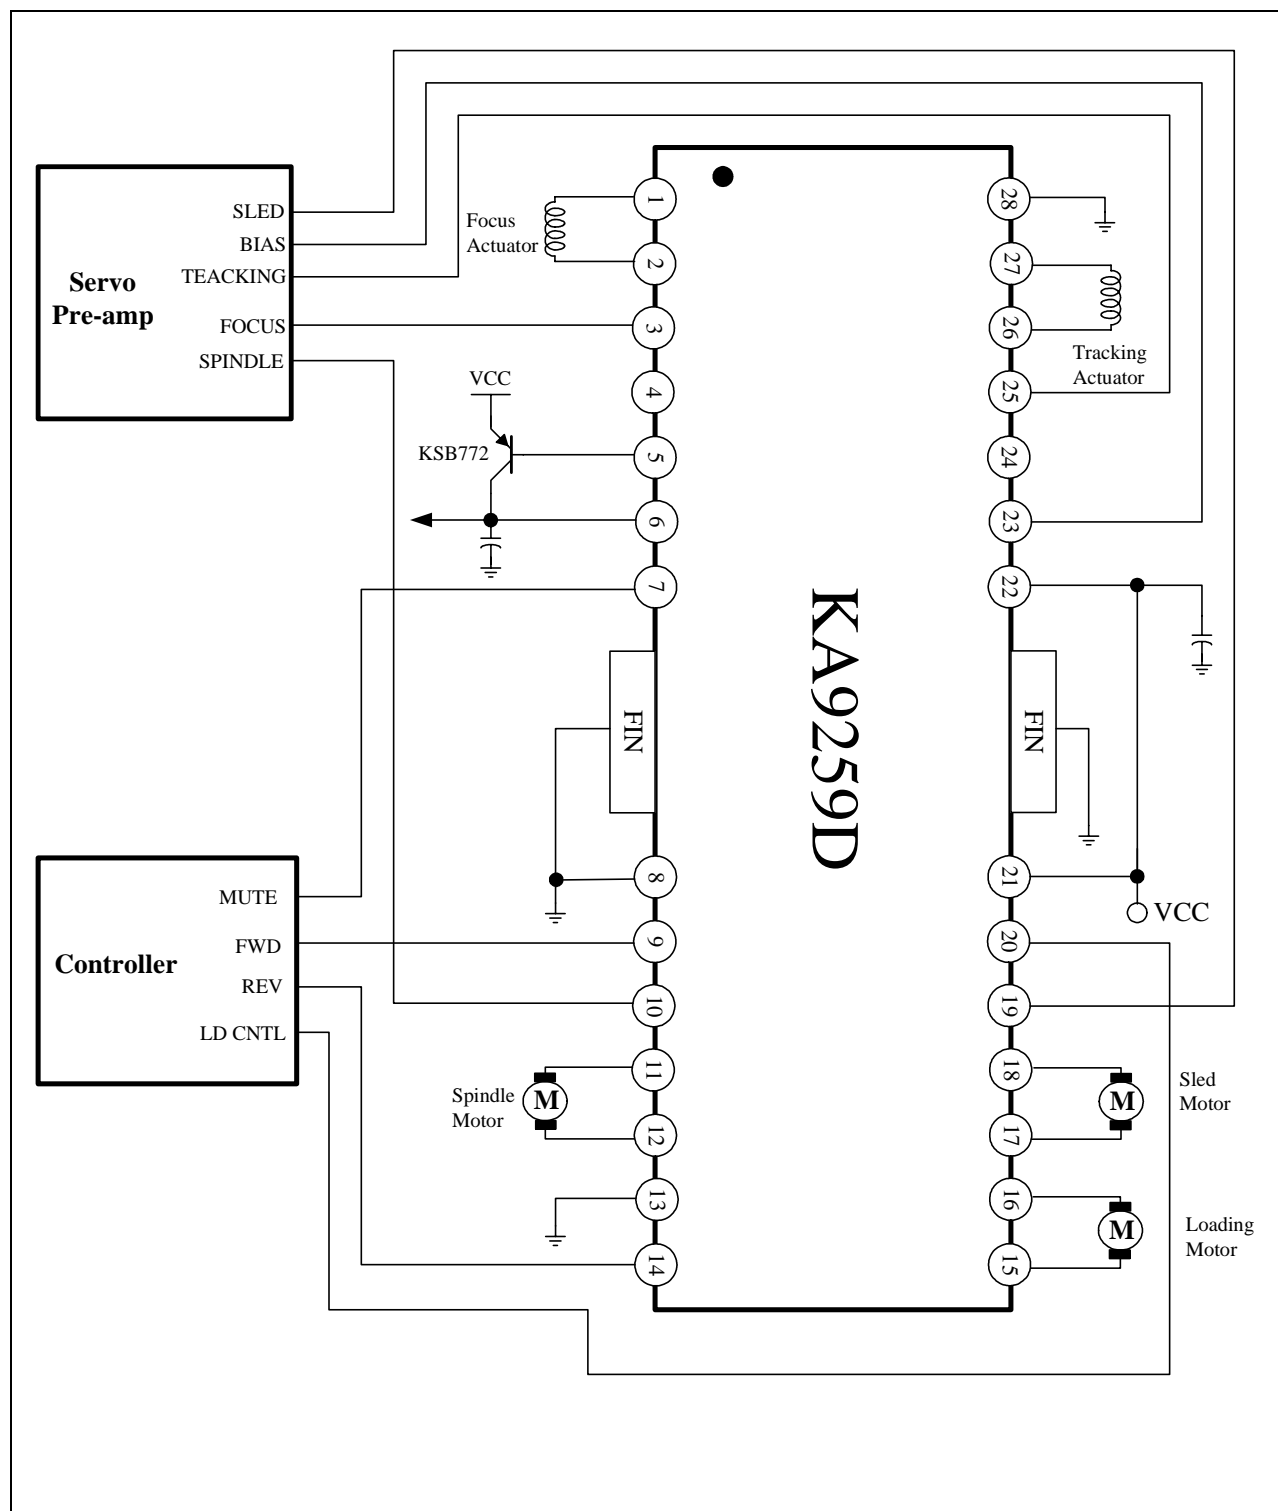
Servo Pre-amp
SLED
BIAS
TEACKING
FOCUS
SPINDLE

Focus Actuator
VCC
KSB772

1
2
3
4
5
6
7
8
9
10
11
12
13
14

28
27
26
25
24
23
22
21
20
19
18
17
16
15

Tracking Actuator

KA9259D

FIN
FIN

VCC

Controller
MUTE
FWD
REV
LD CNTL

M
Spindle Motor
M
Sled Motor
M
Loading Motor